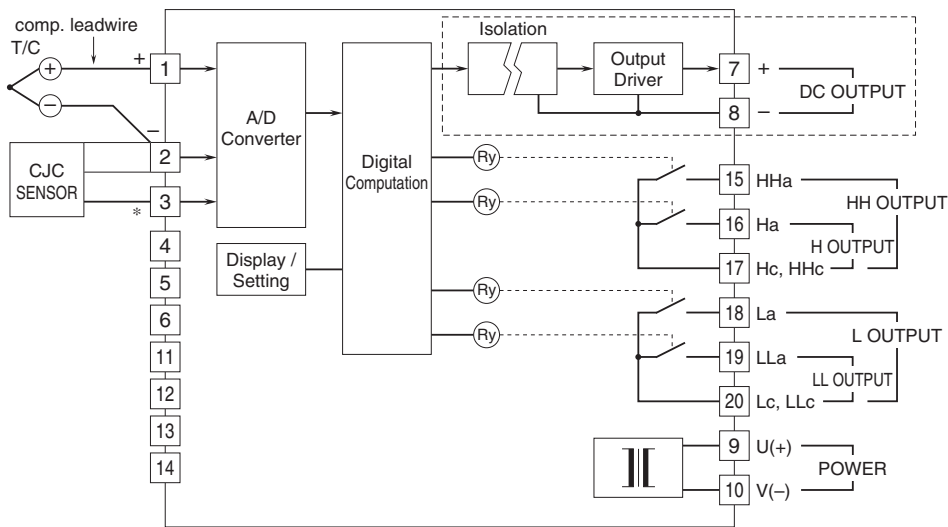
comp. leadwire
T/C
+
−
+
−
CJC
SENSOR
*
1
2
3
4
5
6
11
12
13
14
A/D
Converter
Display /
Setting
Digital
Computation
Ry
Ry
Ry
Ry
Isolation
Output
Driver
7
8
+
−
DC OUTPUT
15
16
17
HHa
Ha
Hc, HHc
HH OUTPUT
H OUTPUT
18
19
20
La
LLa
Lc, LLc
L OUTPUT
LL OUTPUT
9
10
U(+)
V(−)
POWER